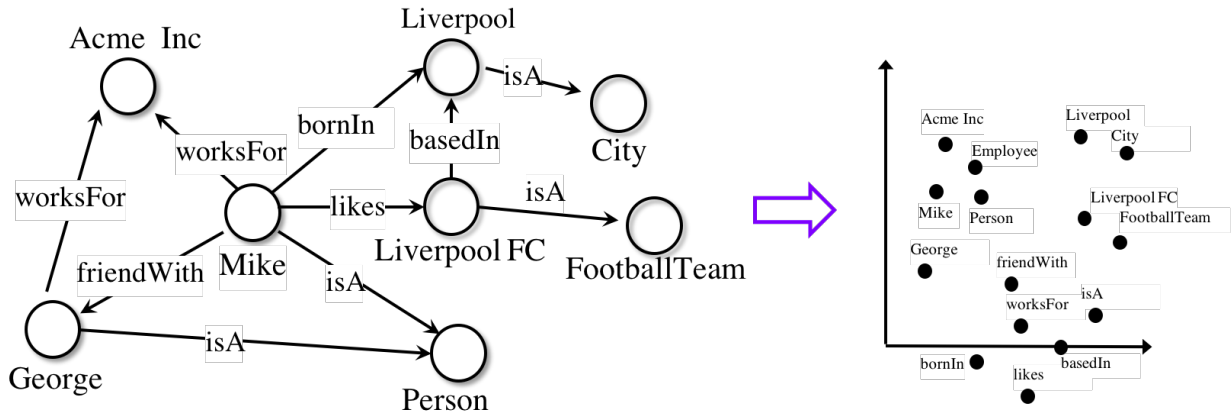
Acme Inc

Liverpool

isA

City

worksFor

bornIn

basedIn

worksFor

likes

isA

Mike

Liverpool FC

FootballTeam

friendWith

isA

isA

George

Person

Acme Inc

Liverpool

City

Employee

Mike

Person

Liverpool FC

FootballTeam

George

friendWith

worksFor

isA

bornIn

basedIn

likes